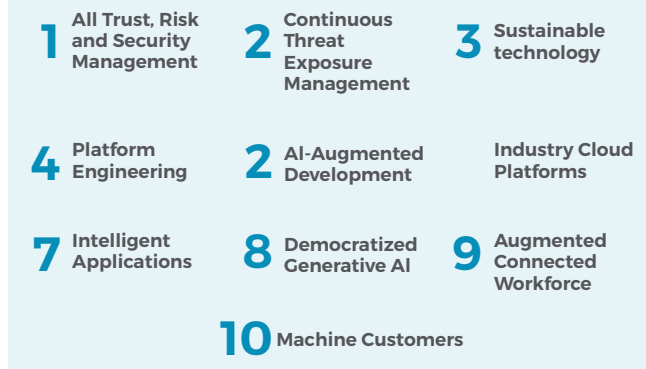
1 All Trust, Risk and Security Management

2 Continuous Threat Exposure Management

3 Sustainable technology

4 Platform Engineering

2 AI-Augmented Development

Industry Cloud Platforms

7 Intelligent Applications

8 Democratized Generative AI

9 Augmented Connected Workforce

10 Machine Customers